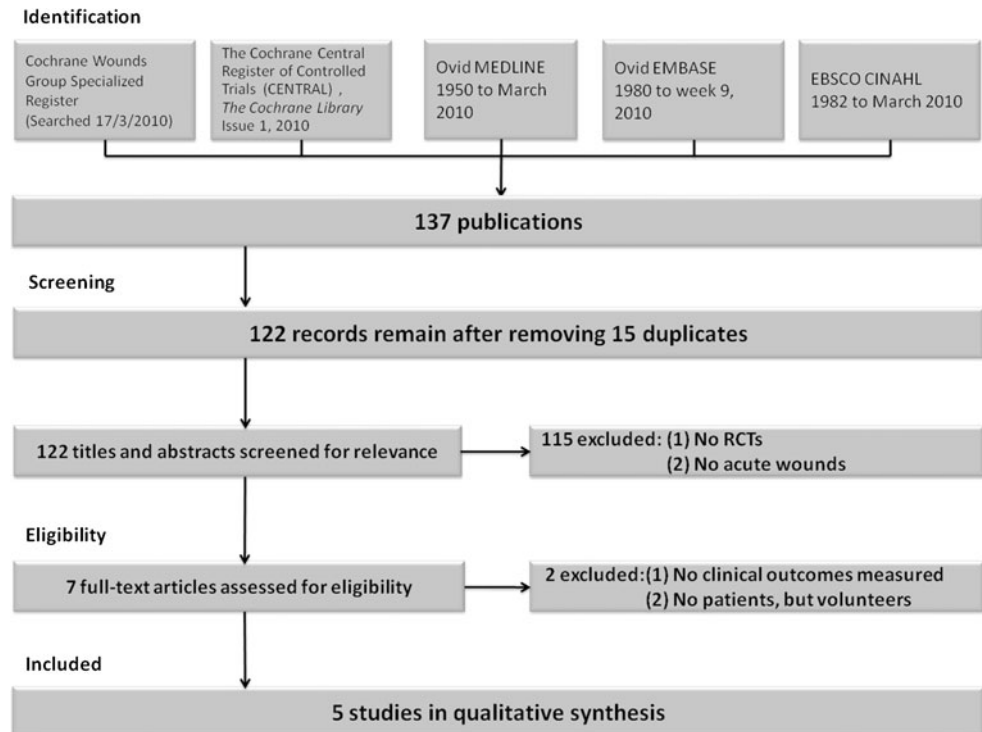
Identification

Cochrane Wounds Group Specialized Register (Searched 17/3/2010)

The Cochrane Central Register of Controlled Trials (CENTRAL) , *The Cochrane Library* Issue 1, 2010

Ovid MEDLINE 1950 to March 2010

Ovid EMBASE 1980 to week 9, 2010

EBSCO CINAHL 1982 to March 2010

137 publications

Screening

122 records remain after removing 15 duplicates

122 titles and abstracts screened for relevance

115 excluded: (1) No RCTs
(2) No acute wounds

Eligibility

7 full-text articles assessed for eligibility

2 excluded:(1) No clinical outcomes measured
(2) No patients, but volunteers

Included

5 studies in qualitative synthesis